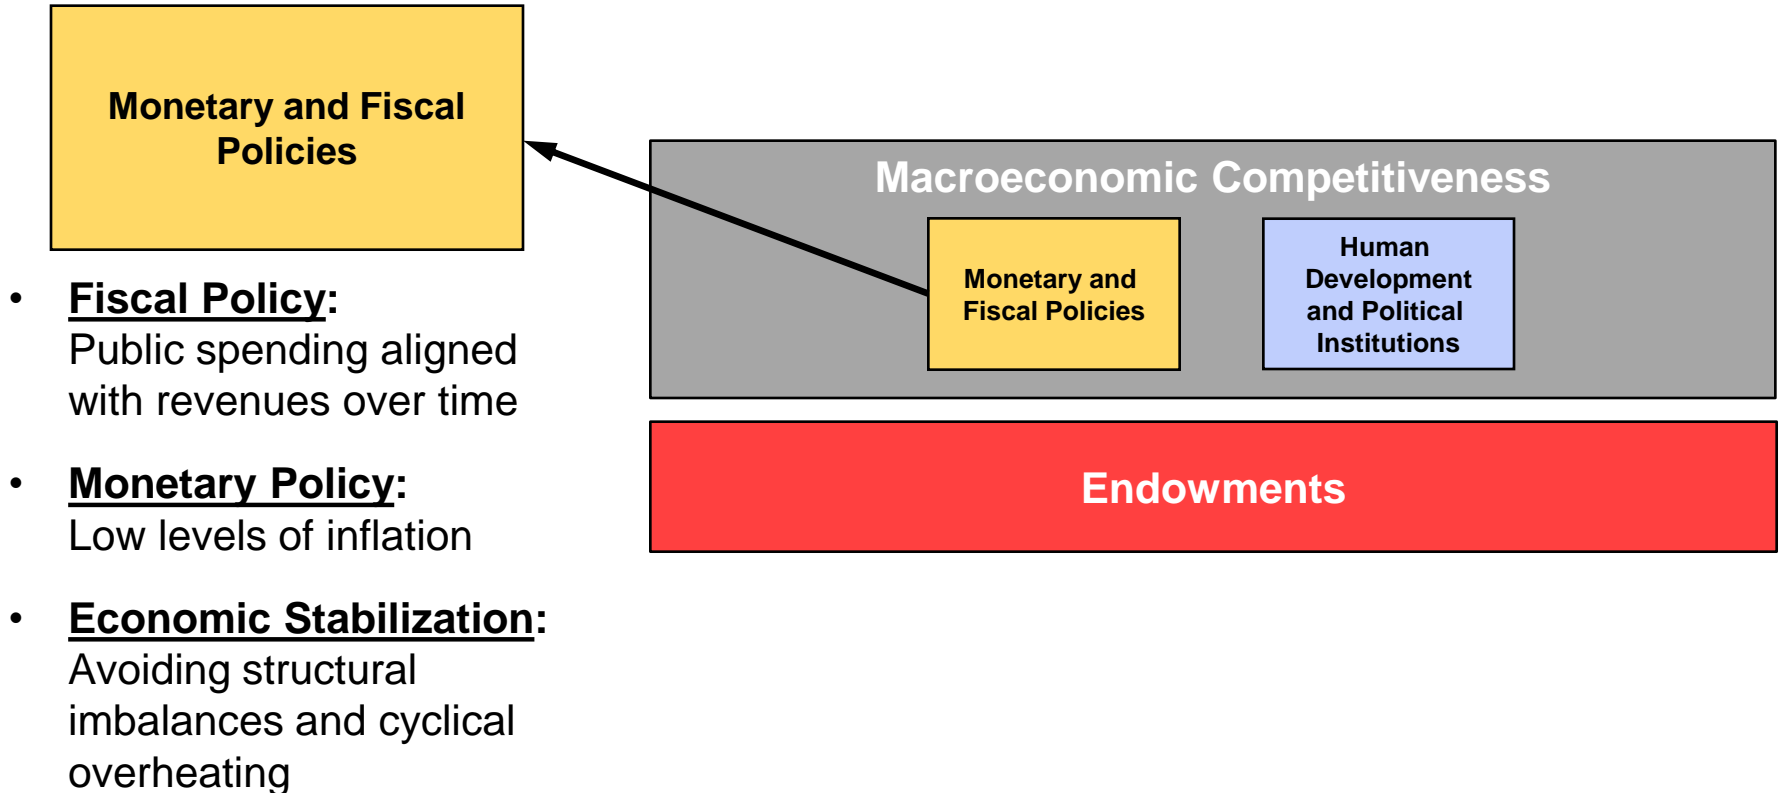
Monetary and Fiscal Policies

• Fiscal Policy: Public spending aligned with revenues over time

• Monetary Policy: Low levels of inflation

• Economic Stabilization: Avoiding structural imbalances and cyclical overheating

Macroeconomic Competitiveness

Monetary and Fiscal Policies

Human Development and Political Institutions

Endowments